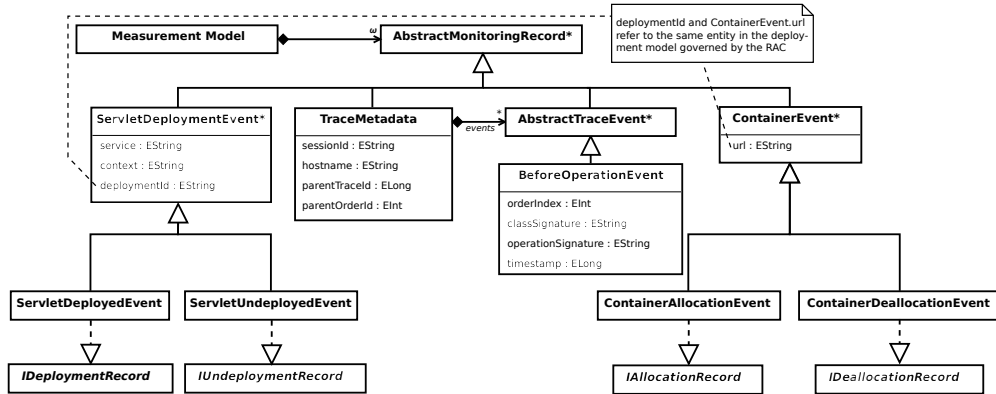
deploymentId and ContainerEvent.url refer to the same entity in the deployment model governed by the RAC

Measurement Model

ω

AbstractMonitoringRecord*

ServletDeploymentEvent*
service : EString
context : EString
deploymentId : EString

TraceMetadata
sessionId : EString
hostname : EString
parentTraceId : ELong
parentOrderId : EInt

*
events

AbstractTraceEvent*

BeforeOperationEvent
orderIndex : EInt
classSignature : EString
operationSignature : EString
timestamp : ELong

ContainerEvent*
url : EString

ServletDeployedEvent

ServletUndeployedEvent

ContainerAllocationEvent

ContainerDeallocationEvent

IDeploymentRecord

IUndeploymentRecord

IAllocationRecord

IDeallocationRecord